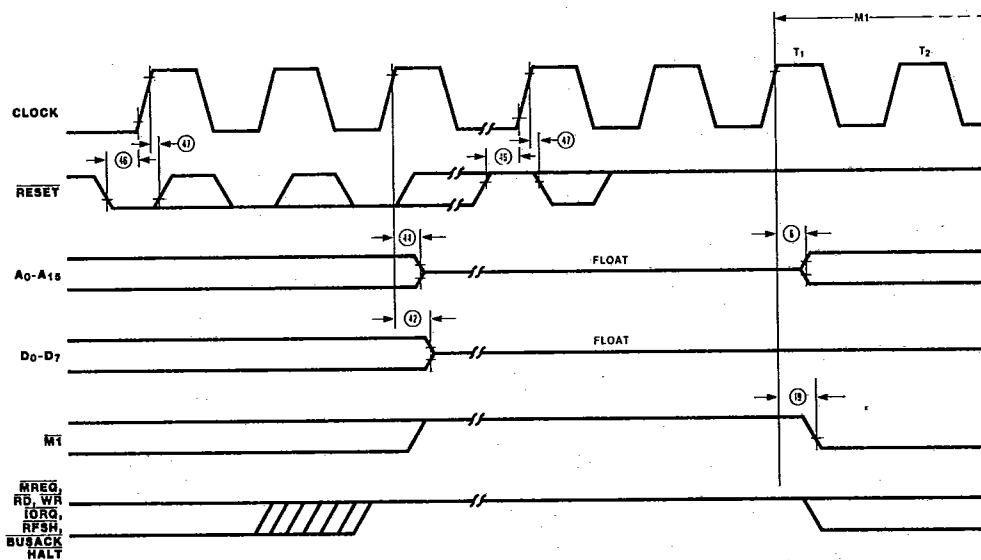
M1

T1

T2

CLOCK

46

47

45

47

$\overline{RESET}$

44

6

$A_0$-$A_{15}$

FLOAT

42

$D_0$-$D_7$

FLOAT

19

$\overline{M1}$

$\overline{MREQ}$, $\overline{RD}$, $\overline{WR}$, $\overline{IORQ}$, $\overline{RFSH}$, $\overline{BUSACK}$, $\overline{HALT}$